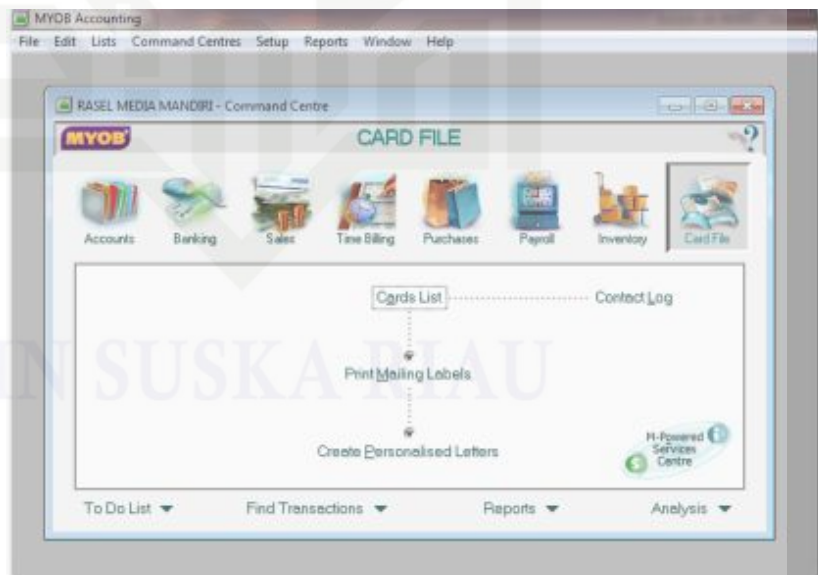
MYOB Accounting

File Edit Lists Command Centres Setup Reports Window Help

RASEL MEDIA MANDIRI - Command Centre

MYOB

CARD FILE

?

Accounts Banking Sales Time Billing Purchases Payroll Inventory Card File

Cards List

Contact Log

Print Mailing Labels

Create Personalised Letters

M-Powered Services Centre

To Do List

Find Transactions

Reports

Analysis

UIN SUSKA RIAU